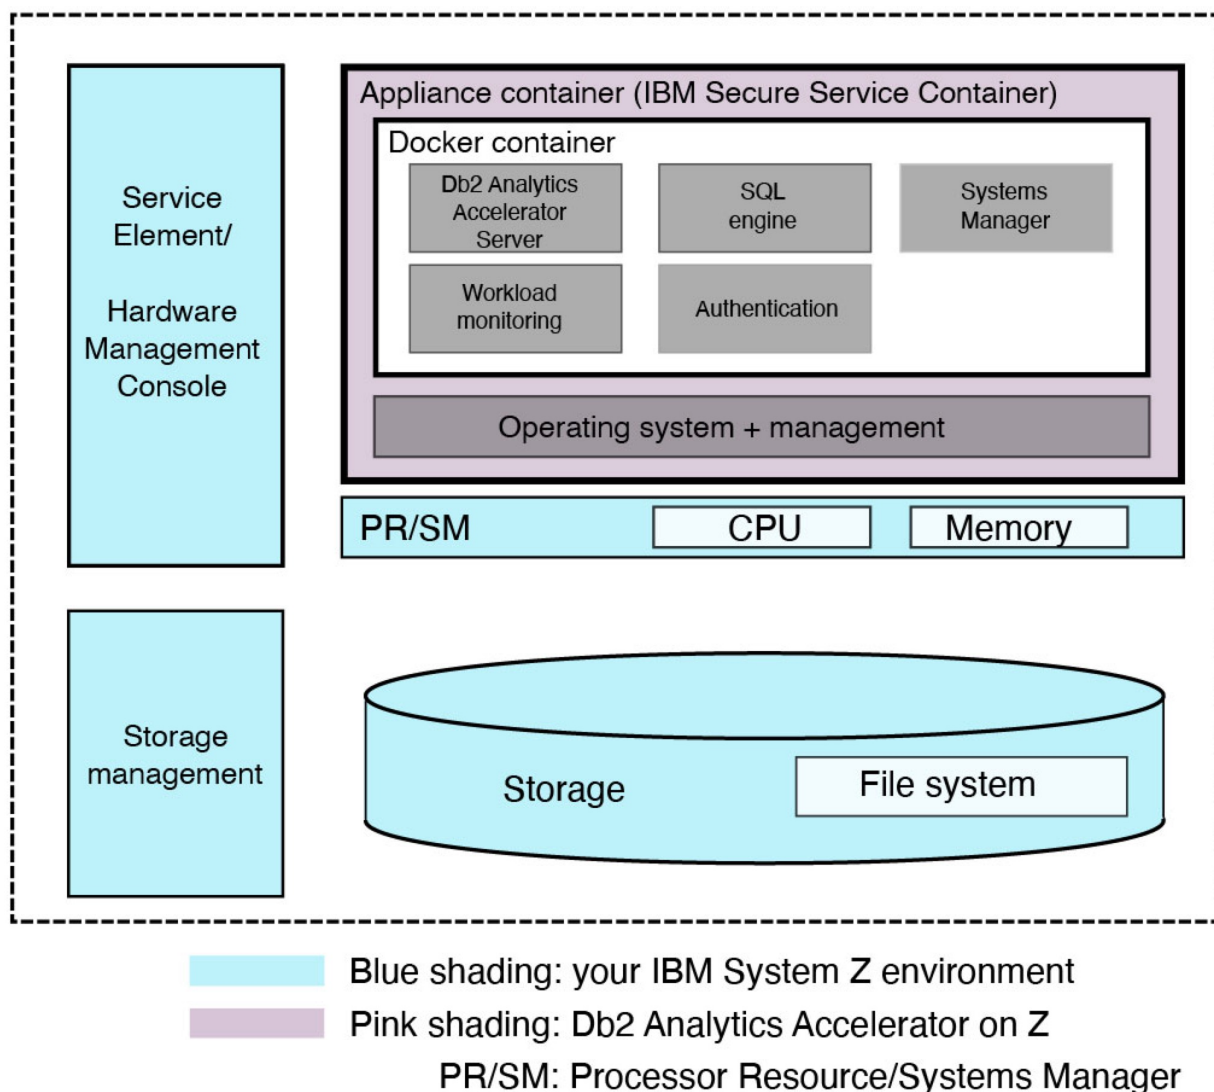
Service Element/

Hardware Management Console

Appliance container (IBM Secure Service Container)

Docker container

Db2 Analytics Accelerator Server

SQL engine

Systems Manager

Workload monitoring

Authentication

Operating system + management

PR/SM

CPU

Memory

Storage management

Storage

File system

Blue shading: your IBM System Z environment

Pink shading: Db2 Analytics Accelerator on Z

PR/SM: Processor Resource/Systems Manager